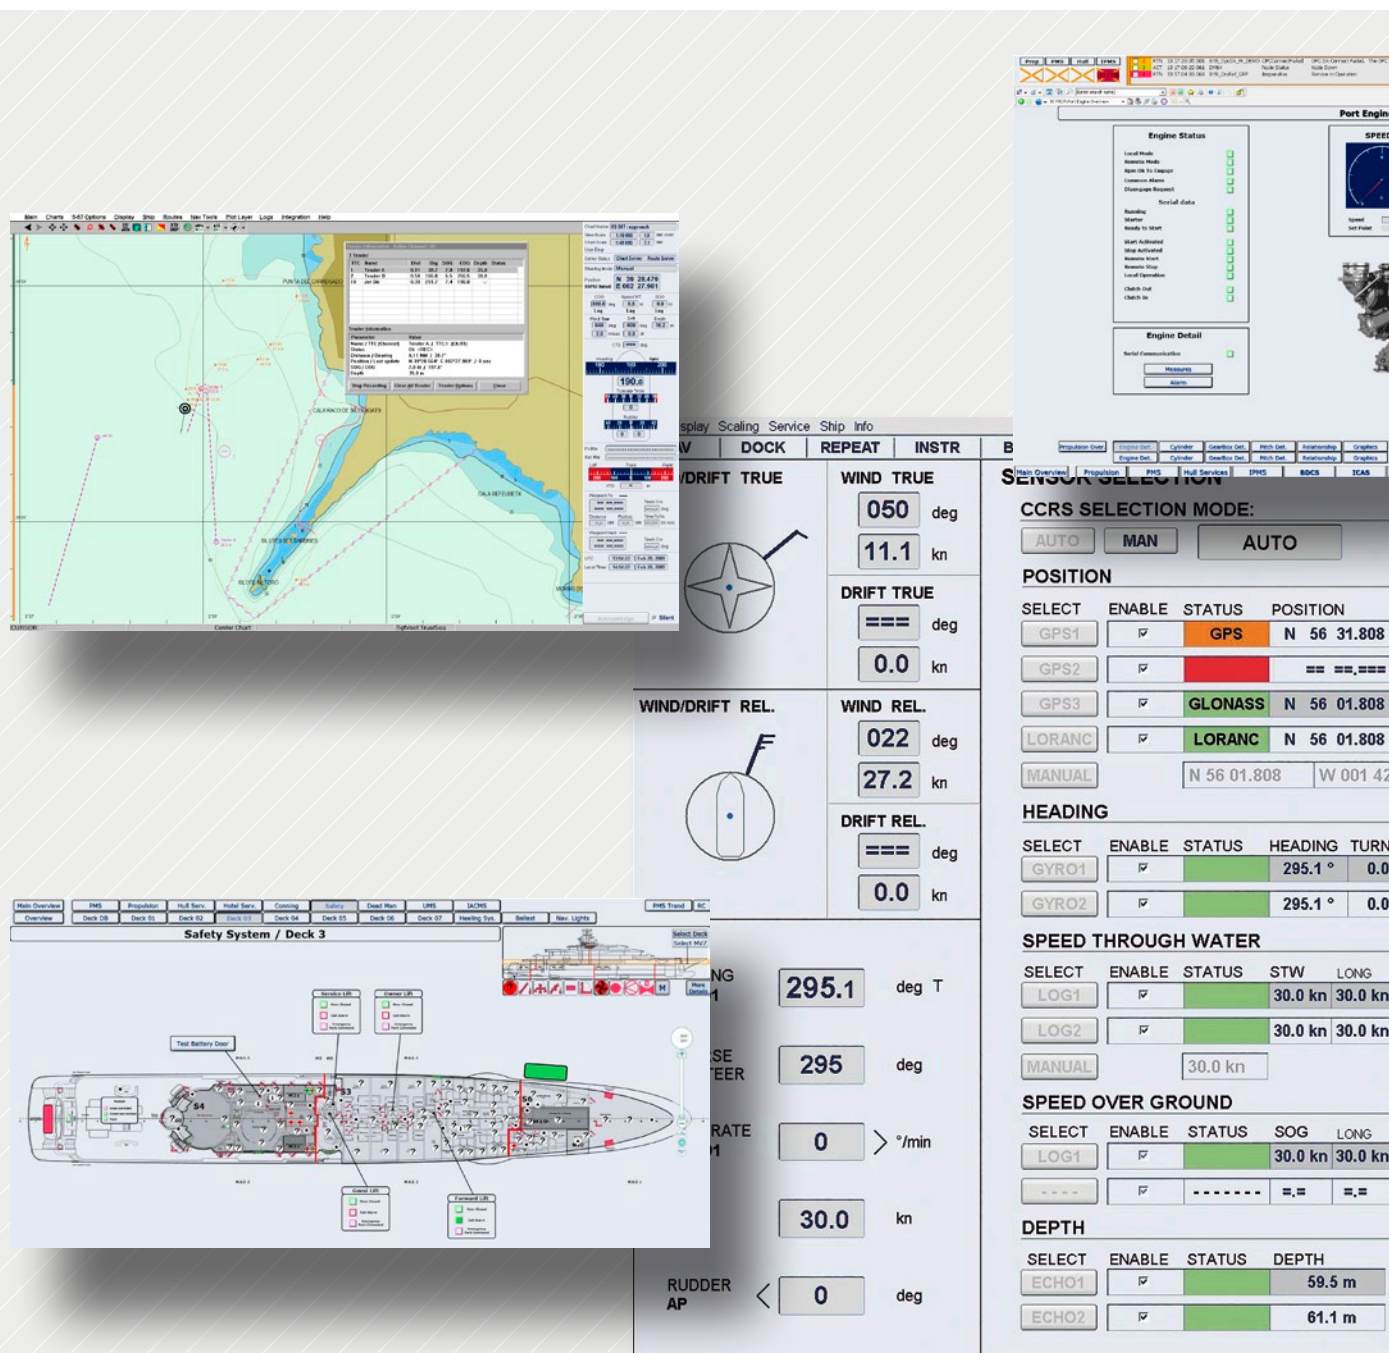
splay Scaling Service Ship Info

V DOCK REPEAT INSTR B

/DRIFT TRUE

WIND TRUE
050 deg
11.1 kn

DRIFT TRUE
=== deg
0.0 kn

WIND/DRIFT REL.

WIND REL.
022 deg
27.2 kn

DRIFT REL.
=== deg
0.0 kn

NG
295.1 deg T

SE
TEER
295 deg

RATE
0 °/min

30.0 kn

RUDDER
AP
0 deg

SENSOR SELECTION

CCRS SELECTION MODE:
AUTO MAN AUTO

POSITION

| SELECT | ENABLE | STATUS | POSITION |
|---|---|---|---|
| GPS1 | ☑ | GPS | N 56 31.808 |
| GPS2 | ☑ | | == ==.=== |
| GPS3 | ☑ | GLONASS | N 56 01.808 |
| LORANC | ☑ | LORANC | N 56 01.808 |
| MANUAL | | N 56 01.808 | W 001 42 |

HEADING

| SELECT | ENABLE | STATUS | HEADING | TURN |
|---|---|---|---|---|
| GYRO1 | ☑ | | 295.1 ° | 0.0 |
| GYRO2 | ☑ | | 295.1 ° | 0.0 |

SPEED THROUGH WATER

| SELECT | ENABLE | STATUS | STW | LONG |
|---|---|---|---|---|
| LOG1 | ☑ | | 30.0 kn | 30.0 kn |
| LOG2 | ☑ | | 30.0 kn | 30.0 kn |
| MANUAL | | 30.0 kn | | |

SPEED OVER GROUND

| SELECT | ENABLE | STATUS | SOG | LONG |
|---|---|---|---|---|
| LOG1 | ☑ | | 30.0 kn | 30.0 kn |
| ---- | ☑ | -------- | =.= | =.= |

DEPTH

| SELECT | ENABLE | STATUS | DEPTH |
|---|---|---|---|
| ECHO1 | ☑ | | 59.5 m |
| ECHO2 | ☑ | | 61.1 m |

Port Engine
Engine Status
Serial data
Engine Detail
Measures
Alarm
SPEED

Safety System / Deck 3
Main Overview PMS Propulsion Hull Serv. Hotel Serv. Conning Safety Dead Man UMS IACMS
Test Battery Door